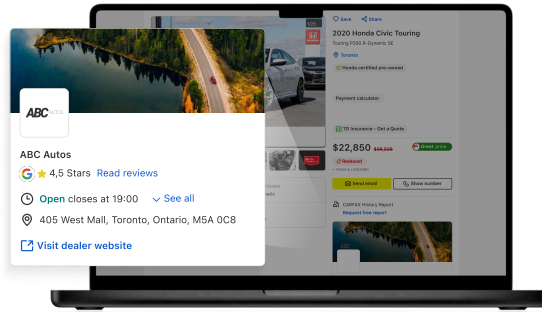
ABC Autos

4,5 Stars Read reviews

Open closes at 19:00 See all

405 West Mall, Toronto, Ontario, M5A 0C8

Visit dealer website

Save Share

2020 Honda Civic Touring

Touring P250 R-Dynamic SE

Toronto

Honda certified pre-owned

Payment calculator

TD Insurance - Get a Quote

$22,850 $26,535

Great price

Reduced

Send email

Show number

CARFAX History Report

Request free report